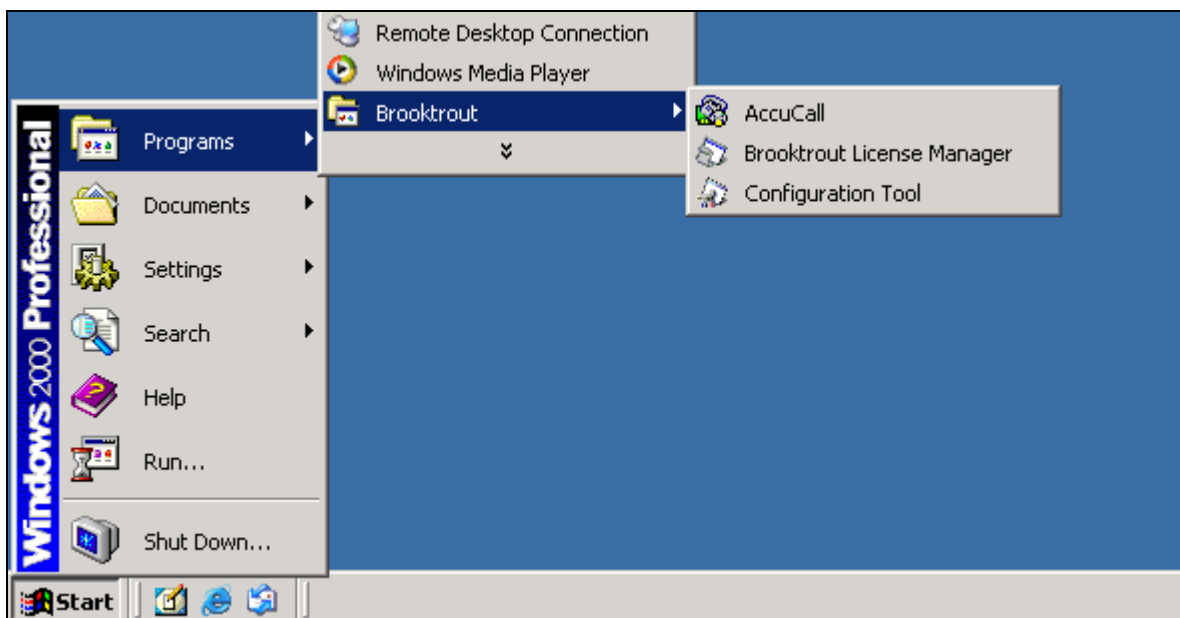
Windows 2000 Professional

Programs
Documents
Settings
Search
Help
Run...
Shut Down...

Remote Desktop Connection
Windows Media Player
Brooktrout

AccuCall
Brooktrout License Manager
Configuration Tool

Start